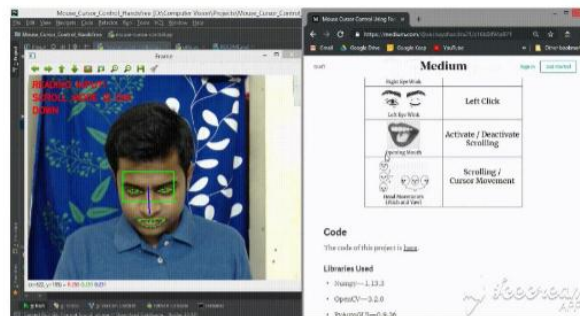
Mouse_Cursor_Control_Handsfree

READING INPUT!
SCROLL MODE IS ON!
DOWN

Mouse Cursor Control Using Fa

https://medium.com/

Medium

Right Eye Wink

Left Eye Wink

Left Click

Opening Mouth

Activate / Deactivate Scrolling

Head Movements (Pitch and Yaw)

Scrolling / Cursor Movement

Code

The code of this project is here.

Libraries Used

• Numpy — 1.13.3

• OpenCV — 3.2.0

• PyAutoGUI — 0.9.36